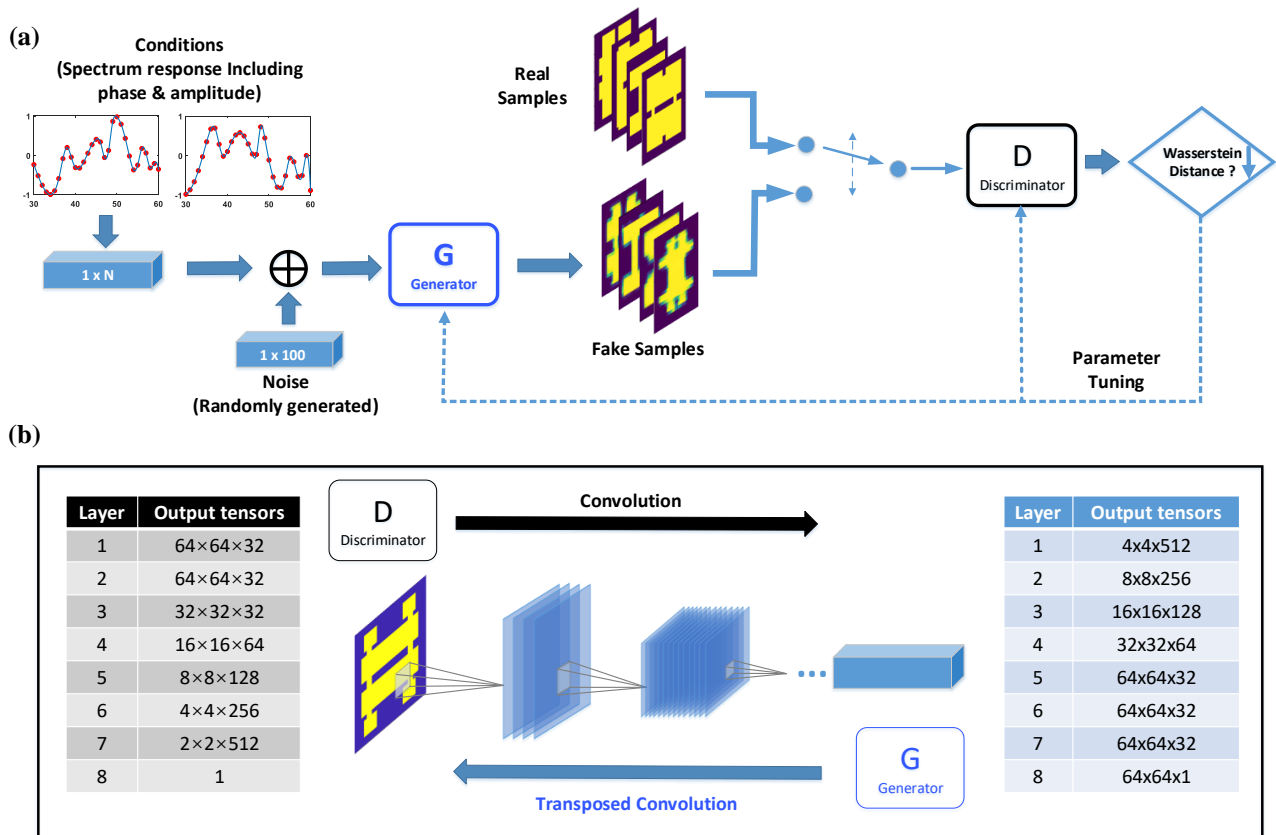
(a)

Conditions (Spectrum response Including phase & amplitude)

1
0
-1
30 40 50 60

1
0
-1
30 40 50 60

1 x N

1 x 100

Noise (Randomly generated)

G
Generator

Real Samples

Fake Samples

D
Discriminator

Wasserstein Distance ?

Parameter Tuning

(b)

| Layer | Output tensors |
|---|---|
| 1 | 64×64×32 |
| 2 | 64×64×32 |
| 3 | 32×32×32 |
| 4 | 16×16×64 |
| 5 | 8×8×128 |
| 6 | 4×4×256 |
| 7 | 2×2×512 |
| 8 | 1 |

D
Discriminator

Convolution

G
Generator

Transposed Convolution

| Layer | Output tensors |
|---|---|
| 1 | 4x4x512 |
| 2 | 8x8x256 |
| 3 | 16x16x128 |
| 4 | 32x32x64 |
| 5 | 64x64x32 |
| 6 | 64x64x32 |
| 7 | 64x64x32 |
| 8 | 64x64x1 |